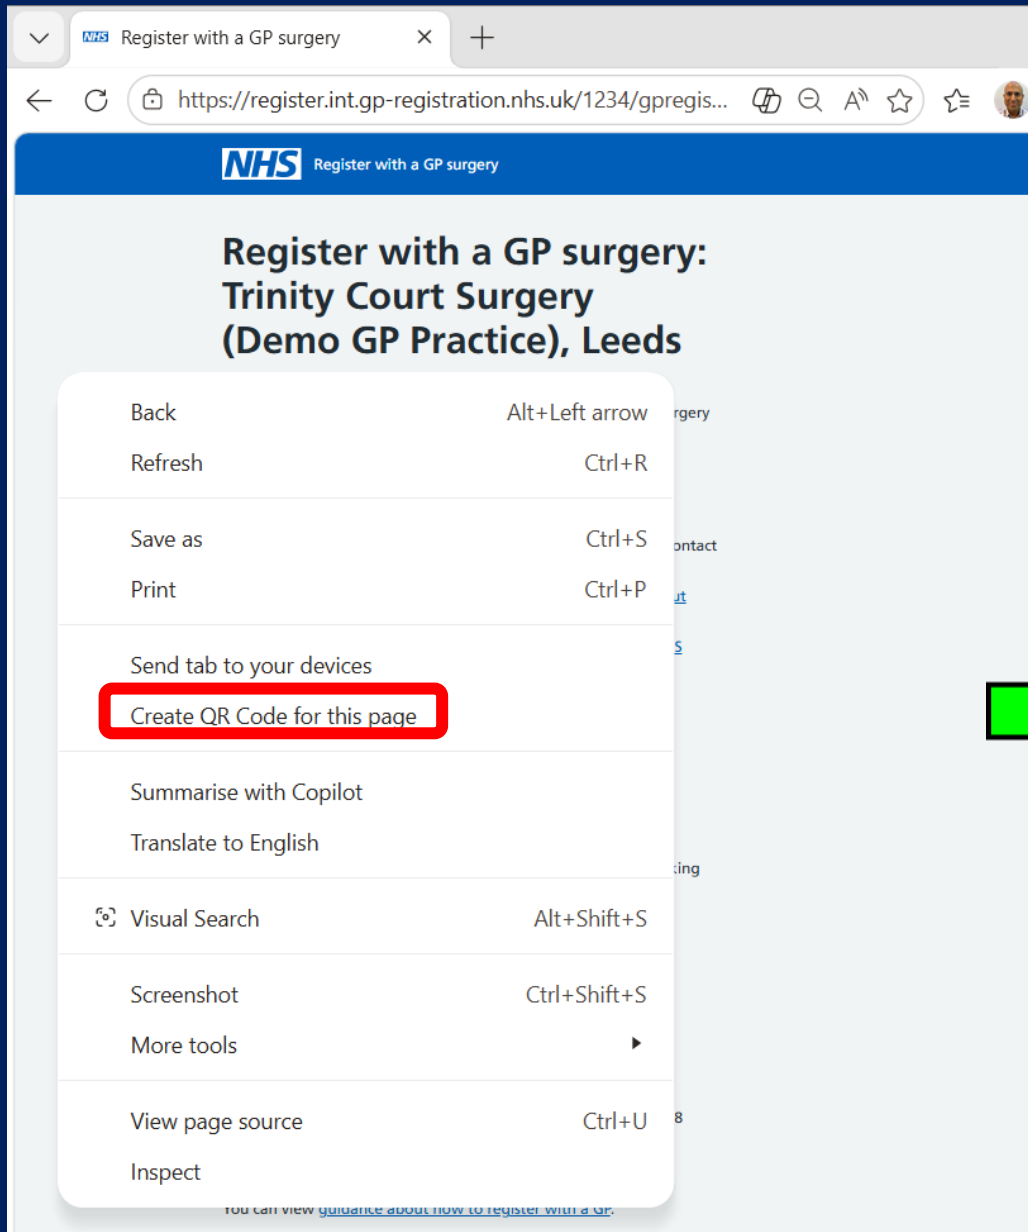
NHS Register with a GP surgery ×

https://register.int.gp-registration.nhs.uk/1234/gpregis...

NHS Register with a GP surgery

Register with a GP surgery: Trinity Court Surgery (Demo GP Practice), Leeds

Back Alt+Left arrow
Refresh Ctrl+R

Save as Ctrl+S
Print Ctrl+P

Send tab to your devices
Create QR Code for this page

Summarise with Copilot
Translate to English

Visual Search Alt+Shift+S

Screenshot Ctrl+Shift+S
More tools

View page source Ctrl+U
Inspect

rgery

ontact

ut

s

king

8

You can view guidance about how to register with a GP.